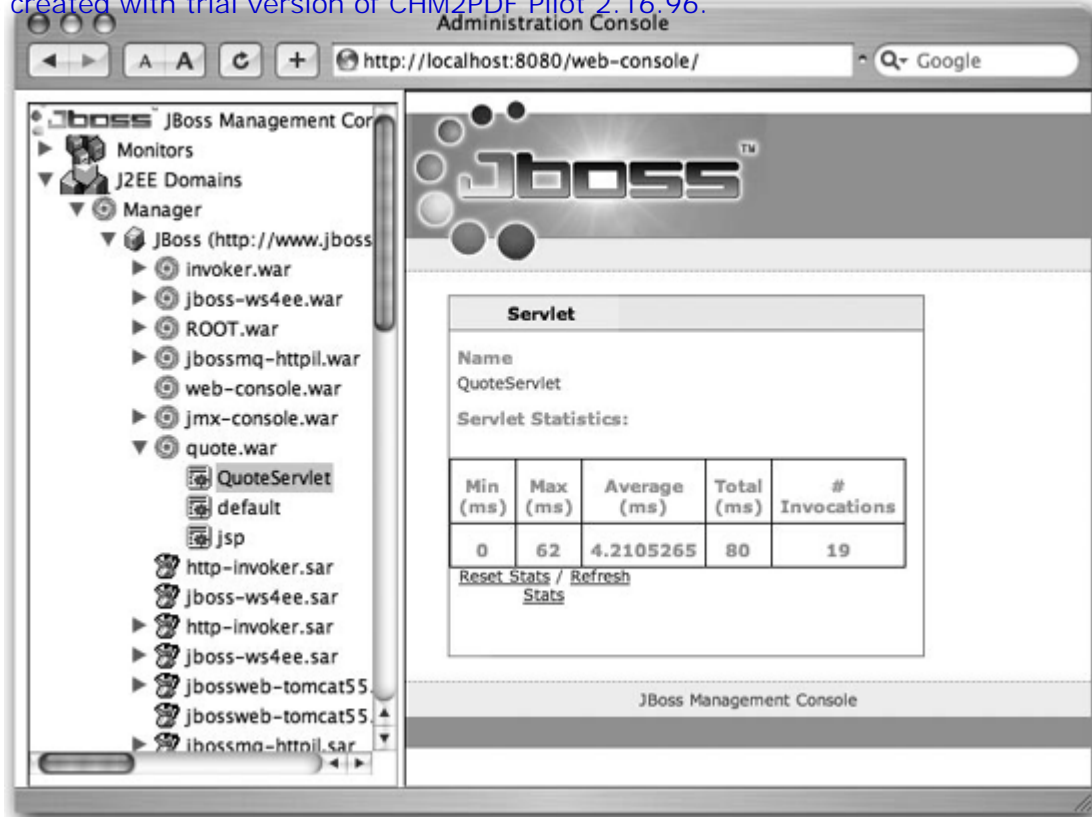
created with trial version of CHM2PDF Pilot 2.16.96.
Administration Console

A A C +
http://localhost:8080/web-console/
Q- Google

JBoss JBoss Management Cor
Monitors
J2EE Domains
Manager
JBoss (http://www.jboss
invoker.war
jboss-ws4ee.war
ROOT.war
jbossmq-httpil.war
web-console.war
jmx-console.war
quote.war
QuoteServlet
default
jsp
http-invoker.sar
jboss-ws4ee.sar
http-invoker.sar
jboss-ws4ee.sar
jbossweb-tomcat55.
jbossweb-tomcat55.
jbossmq-httpil.sar

JBoss™

Servlet

Name
QuoteServlet

Servlet Statistics:

| Min (ms) | Max (ms) | Average (ms) | Total (ms) | # Invocations |
|---|---|---|---|---|
| 0 | 62 | 4.2105265 | 80 | 19 |

Reset Stats / Refresh Stats

JBoss Management Console